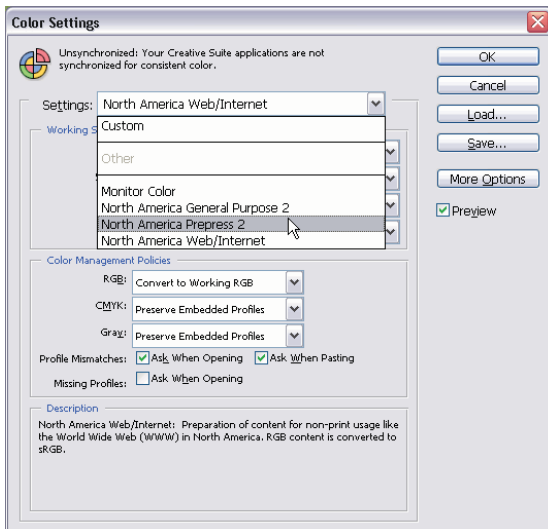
Color Settings

Unsynchronized: Your Creative Suite applications are not synchronized for consistent color.

Settings: North America Web/Internet

Working S

Custom

Other

Monitor Color
North America General Purpose 2
North America Prepress 2
North America Web/Internet

OK
Cancel
Load...
Save...
More Options
Preview

Color Management Policies

RGB: Convert to Working RGB
CMYK: Preserve Embedded Profiles
Gray: Preserve Embedded Profiles
Profile Mismatches: Ask When Opening Ask When Pasting
Missing Profiles: Ask When Opening

Description

North America Web/Internet: Preparation of content for non-print usage like the World Wide Web (WWW) in North America. RGB content is converted to sRGB.